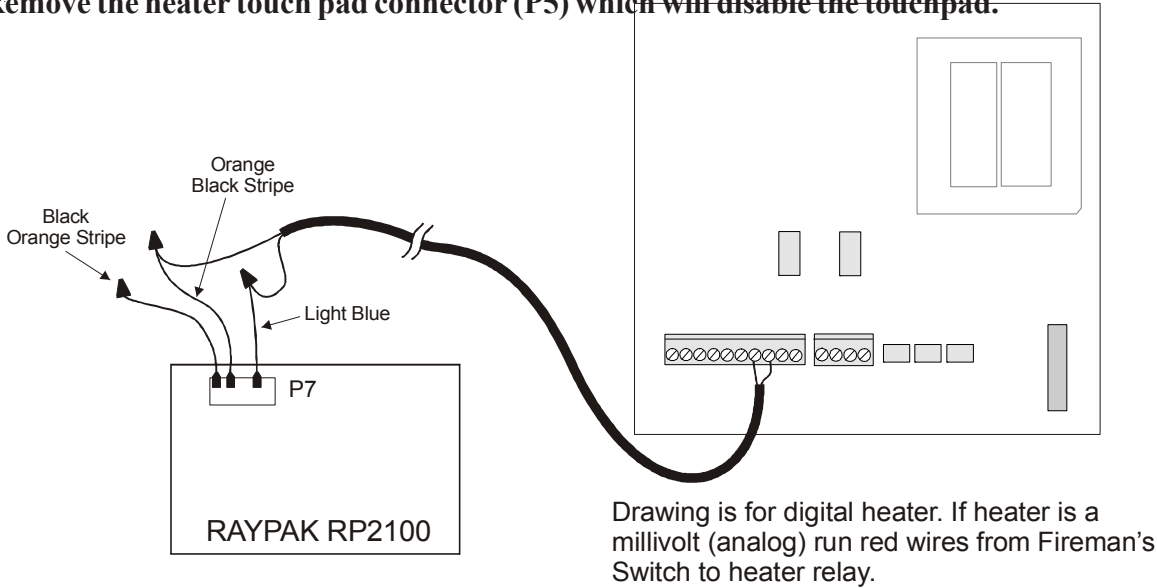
Remove the heater touch pad connector (P5) which will disable the touchpad.

Orange
Black Stripe

Black
Orange Stripe

Light Blue

P7

RAYPAK RP2100

Drawing is for digital heater. If heater is a millivolt (analog) run red wires from Fireman's Switch to heater relay.